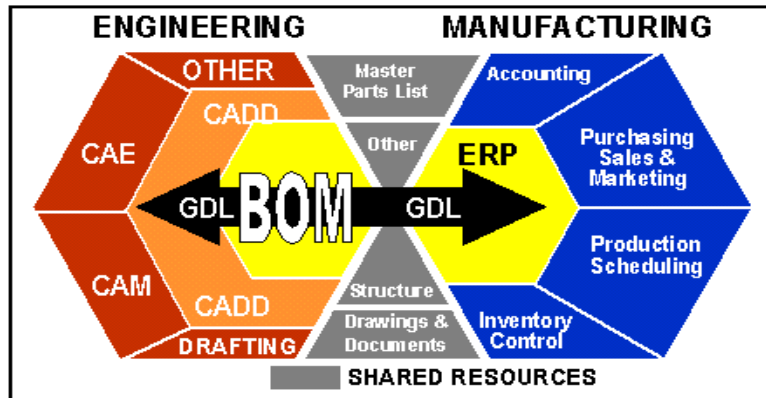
ENGINEERING

MANUFACTURING

OTHER

CADD

CAE

CAM

CADD

DRAFTING

Master Parts List

Other

Structure

Drawings & Documents

Accounting

Purchasing Sales & Marketing

ERP

Production Scheduling

Inventory Control

GDL

BOM

GDL

SHARED RESOURCES